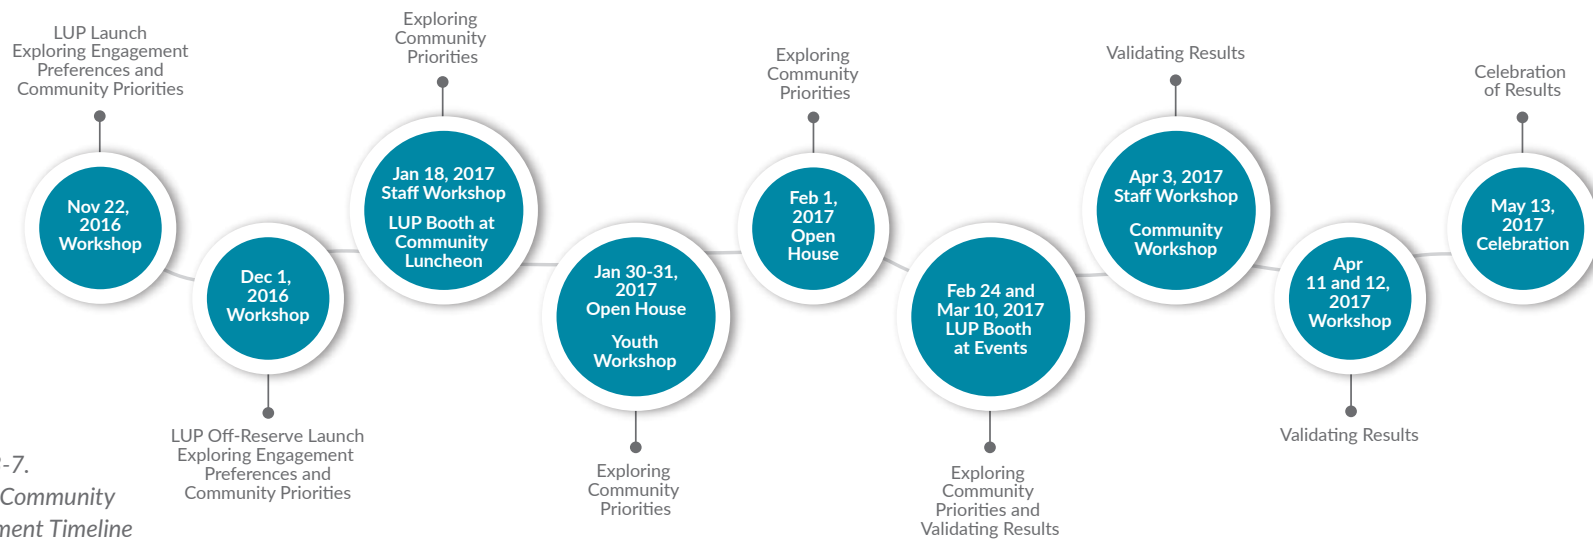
LUP Launch
Exploring Engagement Preferences and Community Priorities

Nov 22, 2016 Workshop

Dec 1, 2016 Workshop

LUP Off-Reserve Launch
Exploring Engagement Preferences and Community Priorities

Exploring Community Priorities

Jan 18, 2017 Staff Workshop
LUP Booth at Community Luncheon

Jan 30-31, 2017 Open House
Youth Workshop

Exploring Community Priorities

Exploring Community Priorities

Feb 1, 2017 Open House

Feb 24 and Mar 10, 2017 LUP Booth at Events

Exploring Community Priorities and Validating Results

Validating Results

Apr 3, 2017 Staff Workshop
Community Workshop

Apr 11 and 12, 2017 Workshop

Validating Results

Celebration of Results

May 13, 2017 Celebration

-7.
Community
ment Timeline